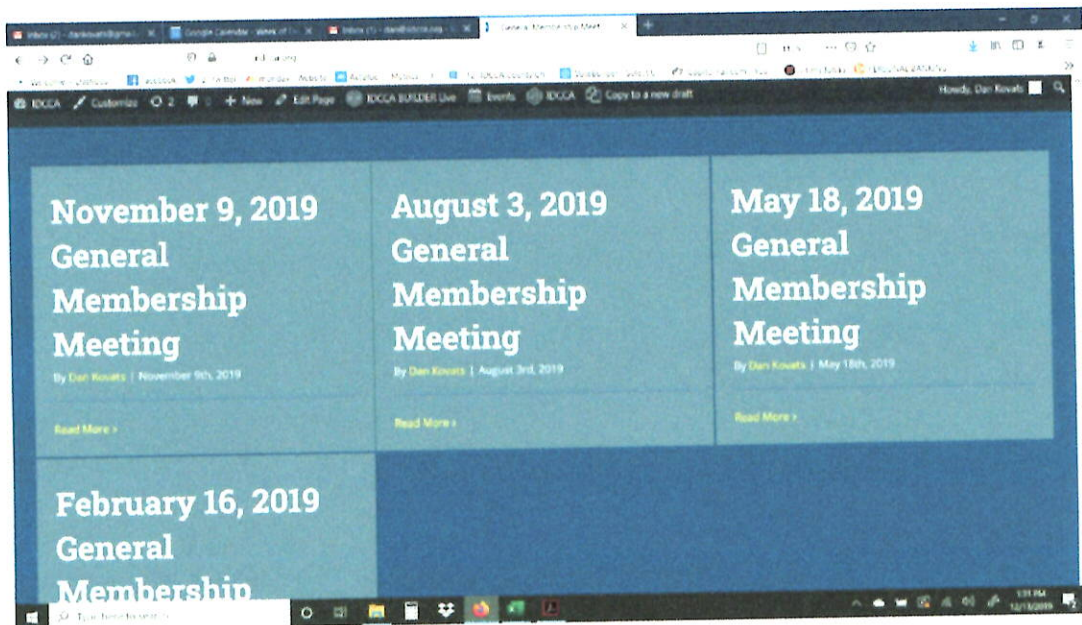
IDCCA Customize 2 + New Edit Page IDCCA BUILDER Live Events IDCCA Copy to a new draft Howdy, Dan Kovats

November 9, 2019 General Membership Meeting

By Dan Kovats | November 9th, 2019

Read More >

August 3, 2019 General Membership Meeting

By Dan Kovats | August 3rd, 2019

Read More >

May 18, 2019 General Membership Meeting

By Dan Kovats | May 18th, 2019

Read More >

February 16, 2019 General Membership

Type here to search